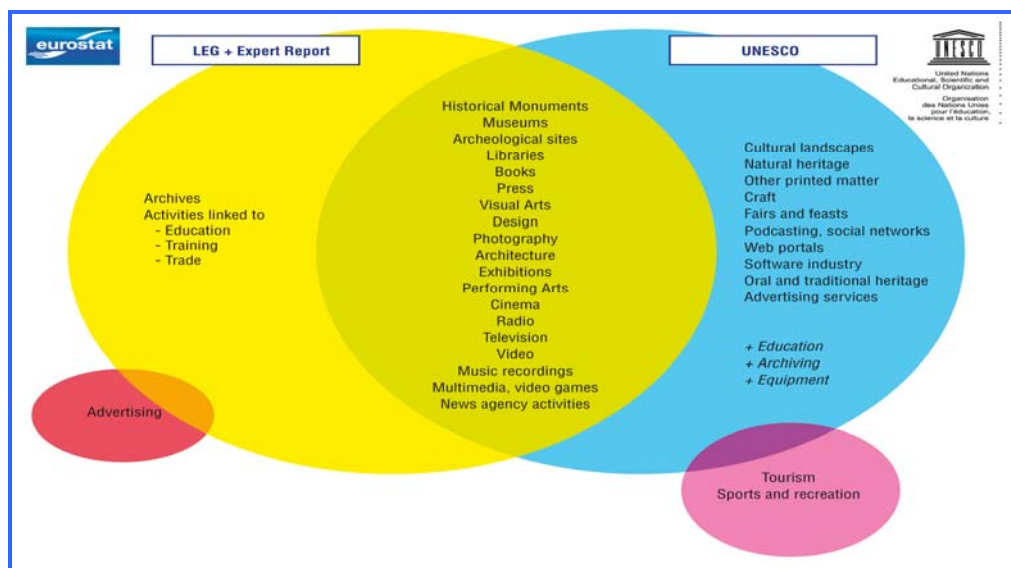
eurostat

LEG + Expert Report

UNESCO

UNESCO

United Nations Educational, Scientific and Cultural Organization

Organisation des Nations Unies pour l'éducation, la science et la culture

Archives
Activities linked to
- Education
- Training
- Trade

Historical Monuments
Museums
Archeological sites
Libraries
Books
Press
Visual Arts
Design
Photography
Architecture
Exhibitions
Performing Arts
Cinema
Radio
Television
Video
Music recordings
Multimedia, video games
News agency activities

Cultural landscapes
Natural heritage
Other printed matter
Craft
Fairs and feasts
Podcasting, social networks
Web portals
Software industry
Oral and traditional heritage
Advertising services

+ Education
+ Archiving
+ Equipment

Advertising

Tourism
Sports and recreation